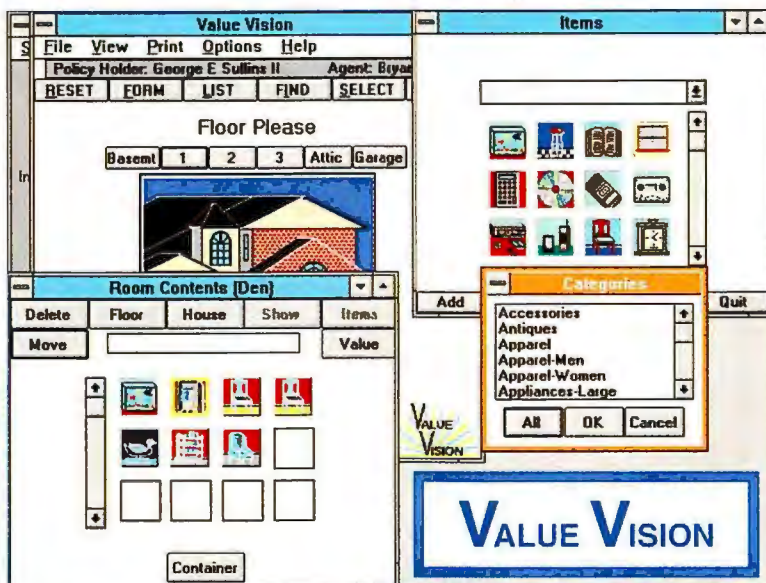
S

In

Value Vision

File View Print Options Help

Policy Holder: George E Sullins II Agent: Bryan

RESET FORM LIST FIND SELECT

Floor Please

Basemt 1 2 3 Attic Garage

Items

Add Quit

Categories

Accessories
Antiques
Apparel
Apparel-Men
Apparel-Women
Appliances-Large

All OK Cancel

Room Contents (Den)

Delete Floor House Show Items

Move Value

Container

VALUE VISION

VALUE VISION